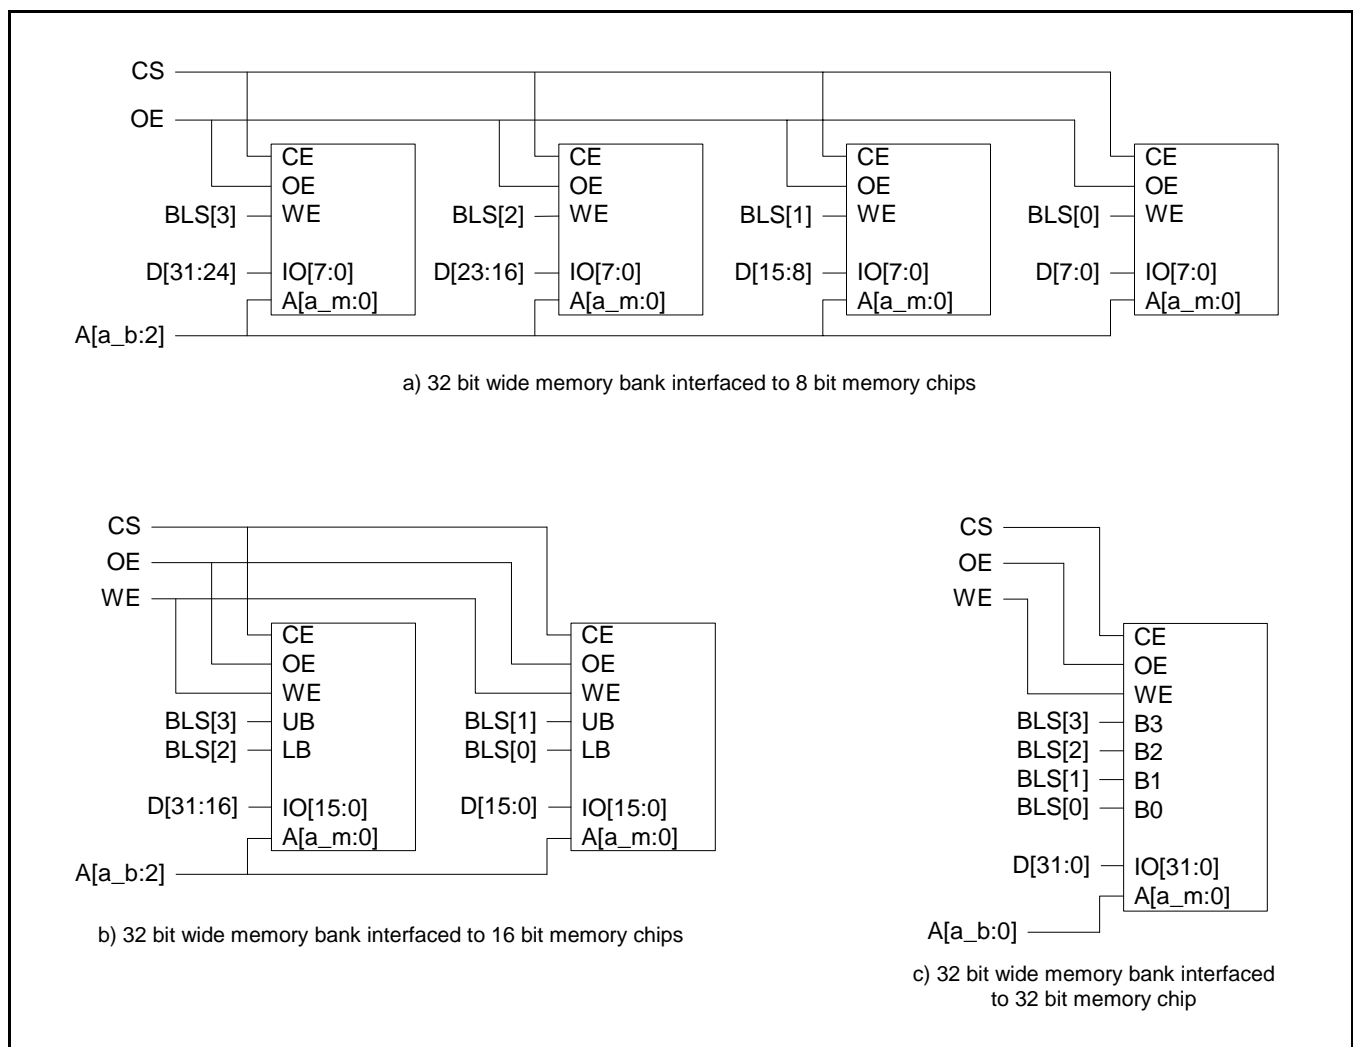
CS
OE

CE
OE
BLS[3] WE
D[31:24] IO[7:0]
A[a_m:0]

CE
OE
BLS[2] WE
D[23:16] IO[7:0]
A[a_m:0]

CE
OE
BLS[1] WE
D[15:8] IO[7:0]
A[a_m:0]

CE
OE
BLS[0] WE
D[7:0] IO[7:0]
A[a_m:0]

A[a_b:2]

a) 32 bit wide memory bank interfaced to 8 bit memory chips

CS
OE
WE

CE
OE
WE
BLS[3] UB
BLS[2] LB
D[31:16] IO[15:0]
A[a_m:0]

CE
OE
WE
BLS[1] UB
BLS[0] LB
D[15:0] IO[15:0]
A[a_m:0]

A[a_b:2]

b) 32 bit wide memory bank interfaced to 16 bit memory chips

CS
OE
WE

CE
OE
WE
BLS[3] B3
BLS[2] B2
BLS[1] B1
BLS[0] B0
D[31:0] IO[31:0]
A[a_m:0]

A[a_b:0]

c) 32 bit wide memory bank interfaced to 32 bit memory chip